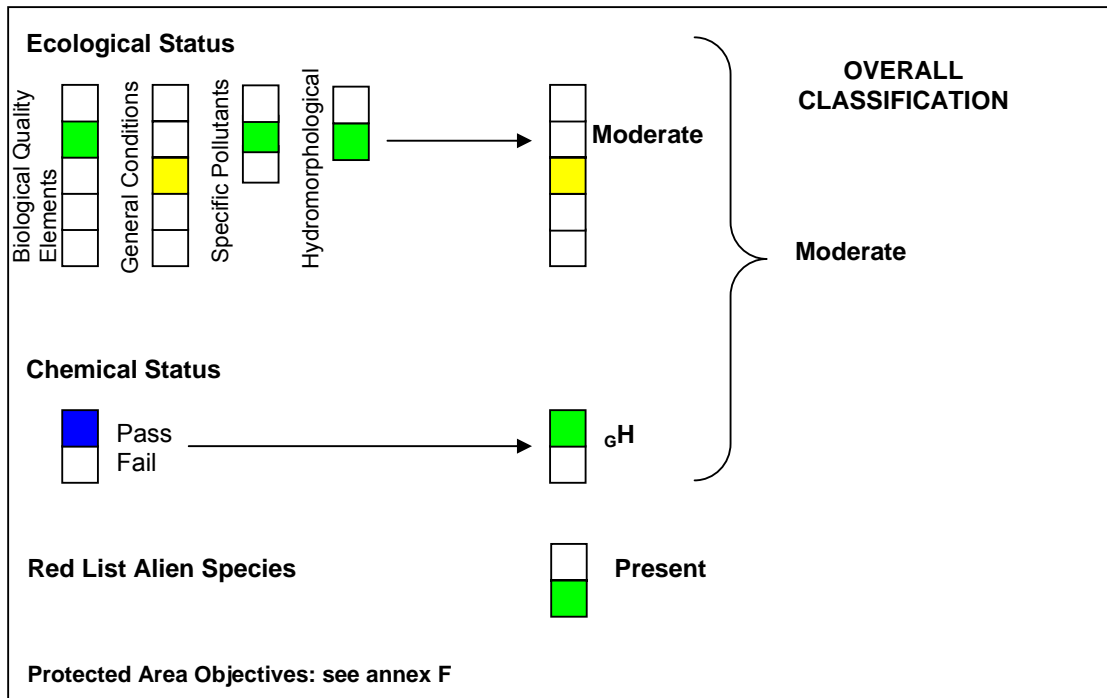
Ecological Status

Biological Quality Elements

General Conditions

Specific Pollutants

Hydromorphological

Moderate

OVERALL CLASSIFICATION

Moderate

Chemical Status

Pass
Fail

$_{G}$H

Red List Alien Species

Present

Protected Area Objectives: see annex F